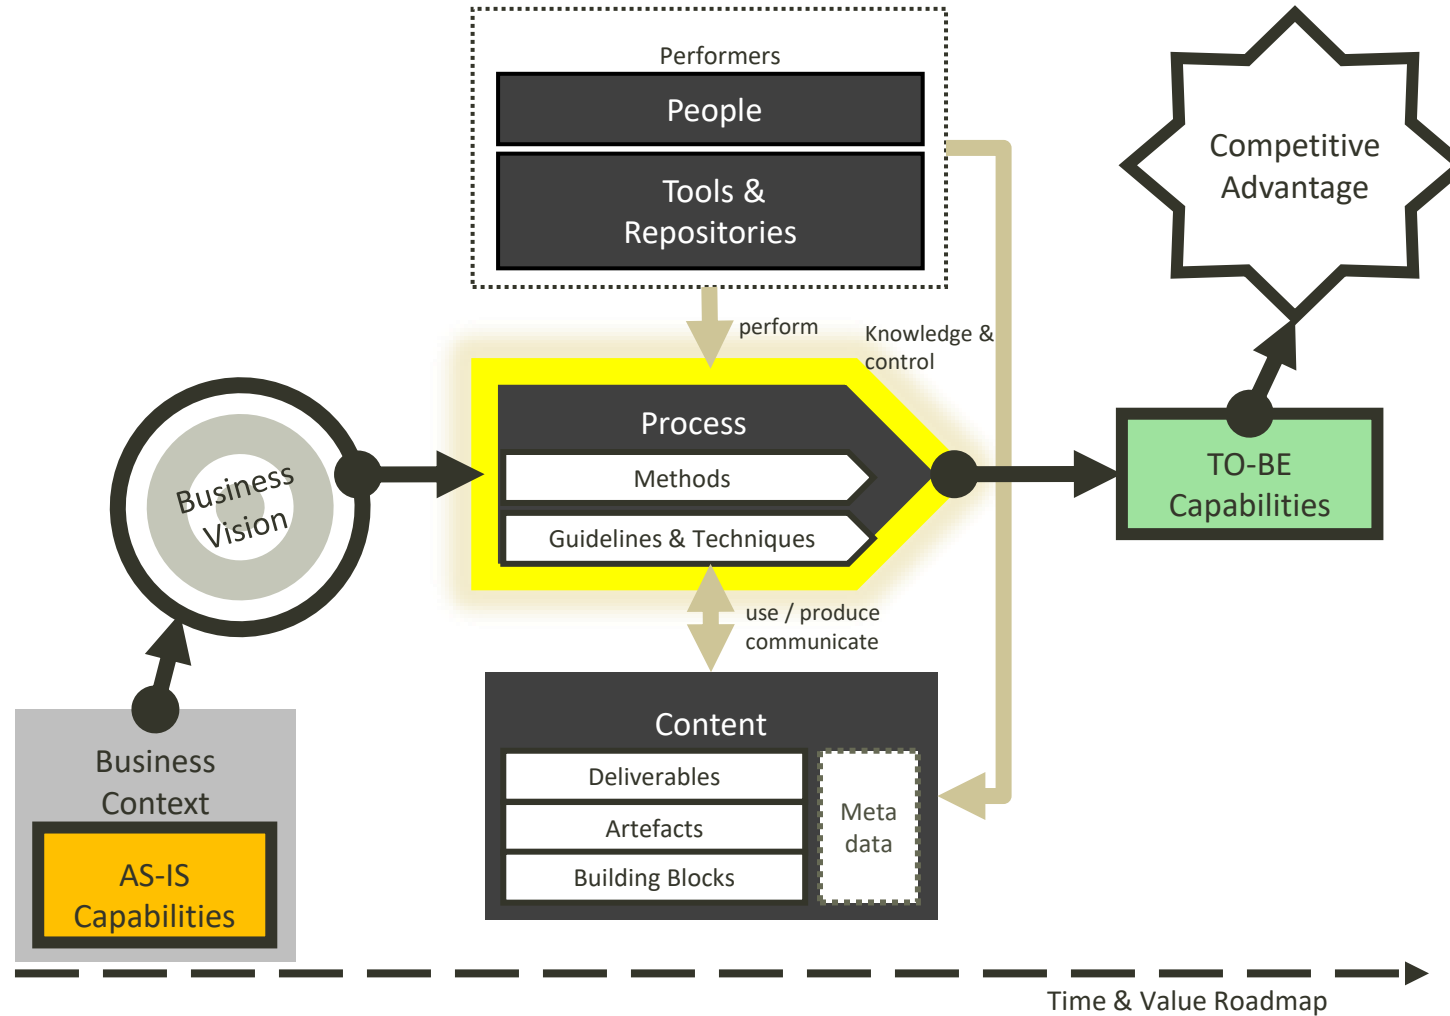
Performers

People

Tools & Repositories

Competitive Advantage

perform

Knowledge & control

Business Vision

Process

Methods

Guidelines & Techniques

TO-BE Capabilities

use / produce communicate

Content

Deliverables

Artefacts

Building Blocks

Meta data

Business Context

AS-IS Capabilities

Time & Value Roadmap